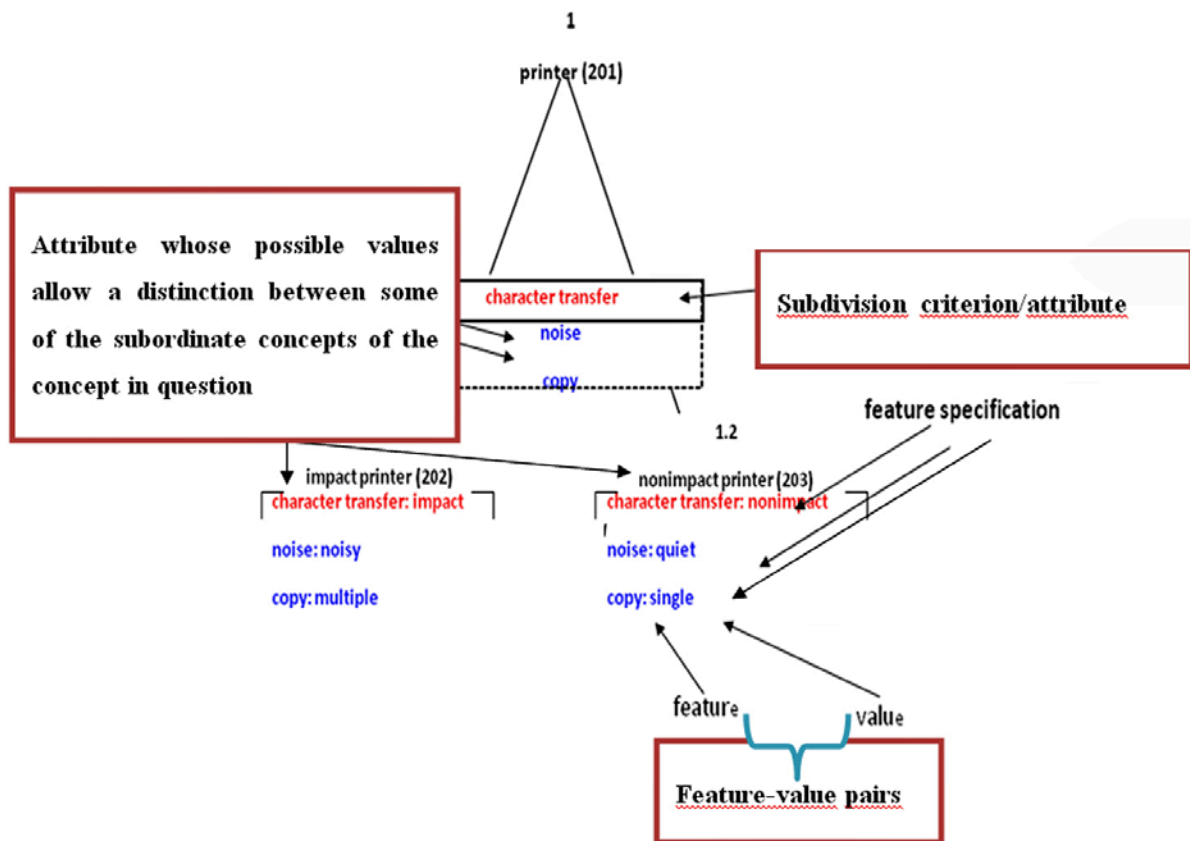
1

printer (201)

Attribute whose possible values allow a distinction between some of the subordinate concepts of the concept in question

character transfer

noise

copy

Subdivision criterion/attribute

feature specification

1.2

impact printer (202)

character transfer: impact

noise: noisy

copy: multiple

nonimpact printer (203)

character transfer: nonimpact

noise: quiet

copy: single

feature

value

Feature-value pairs